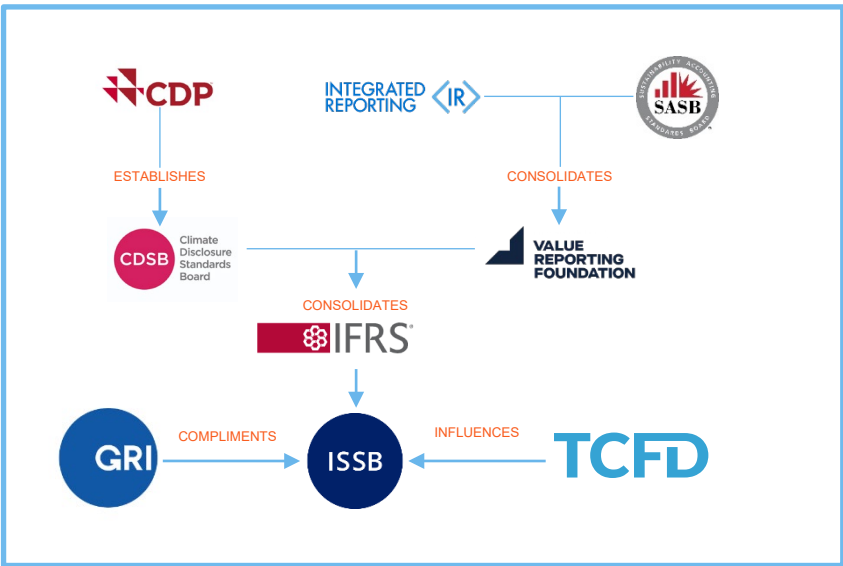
CDP

INTEGRATED REPORTING <IR>

SUSTAINABILITY ACCOUNTING SASB STANDARDS BOARD

ESTABLISHES

CONSOLIDATES

CDSB Climate Disclosure Standards Board

VALUE REPORTING FOUNDATION

CONSOLIDATES

IFRS

GRI

COMPLIMENTS

ISSB

INFLUENCES

TCFD